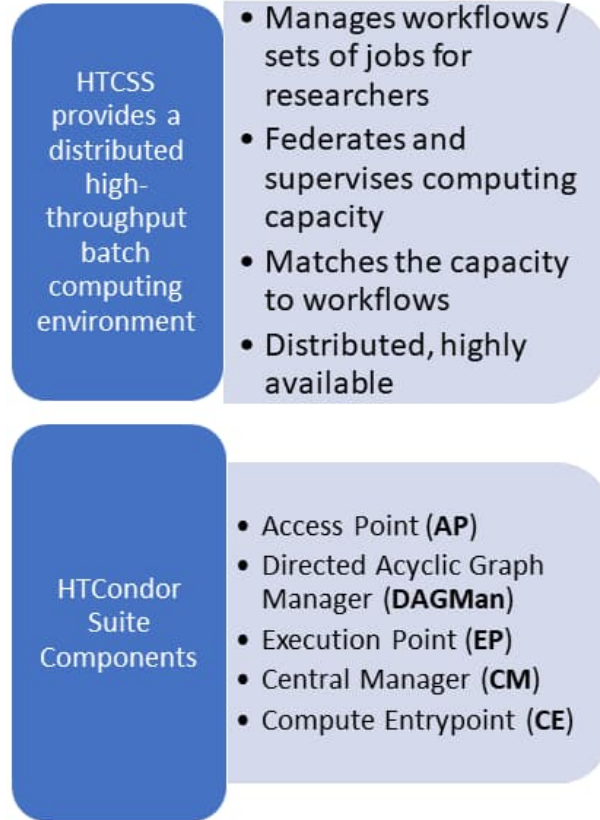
HTCSS provides a distributed high-throughput batch computing environment

- Manages workflows / sets of jobs for researchers
- Federates and supervises computing capacity
- Matches the capacity to workflows
- Distributed, highly available

HTCondor Suite Components

- Access Point (**AP**)
- Directed Acyclic Graph Manager (**DAGMan**)
- Execution Point (**EP**)
- Central Manager (**CM**)
- Compute Entrypoint (**CE**)